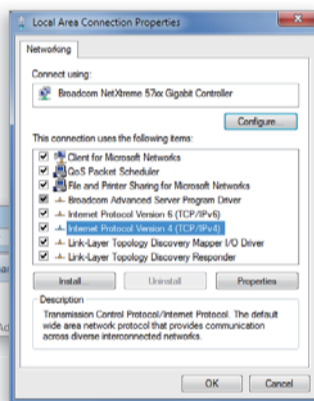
Local Area Connection Properties

Networking

Connect using:

Broadcom NetXtreme 57xx Gigabit Controller

Configure...

This connection uses the following items:

Client for Microsoft Networks
QoS Packet Scheduler
File and Printer Sharing for Microsoft Networks
Broadcom Advanced Server Program Driver
Internet Protocol Version 6 (TCP/IPv6)
Internet Protocol Version 4 (TCP/IPv4)
Link-Layer Topology Discovery Mapper I/O Driver
Link-Layer Topology Discovery Responder

Install... Uninstall Properties

Description

Transmission Control Protocol/Internet Protocol. The default wide area network protocol that provides communication across diverse interconnected networks.

Ac

OK Cancel